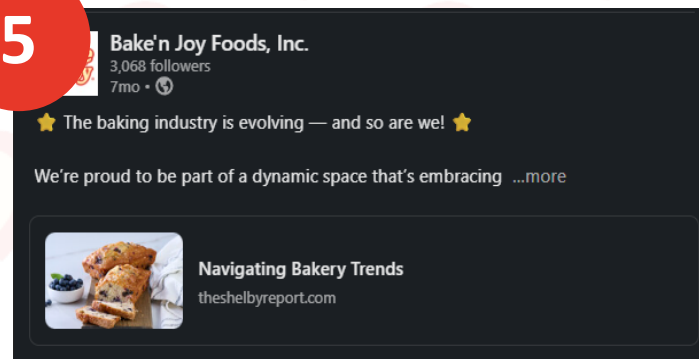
5

Bake'n Joy Foods, Inc.
3,068 followers
7mo •

⭐ The baking industry is evolving — and so are we! ⭐

We're proud to be part of a dynamic space that's embracing ...more

Navigating Bakery Trends
theshelbyreport.com